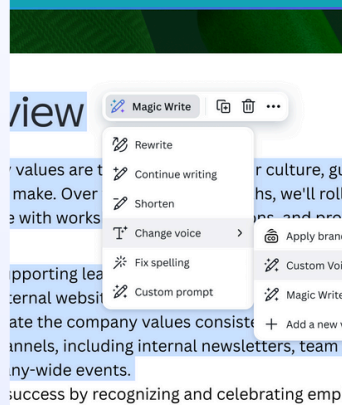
view

Magic Write

Rewrite
Continue writing
Shorten
Change voice >
Fix spelling
Custom prompt

Apply brand
Custom Voi
Magic Write
+ Add a new

y values are t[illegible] r culture, gu
make. Over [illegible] hs, we'll roll
e with works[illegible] ns, and pro

pporting lea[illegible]
ternal websit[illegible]
ate the company values consiste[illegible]
annels, including internal newsletters, team
ny-wide events.
uccess by recognizing and celebrating emp